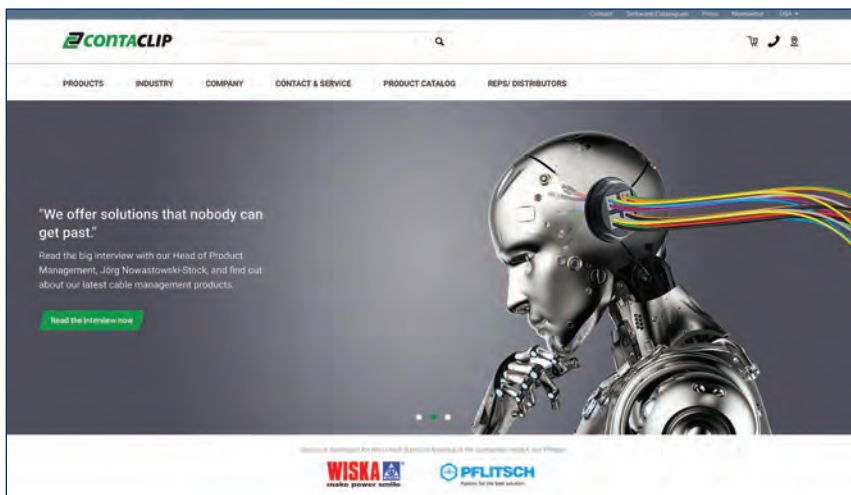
Contact Software Catalogues Press Newsletter USA

CONTACLIP

PRODUCTS INDUSTRY COMPANY CONTACT & SERVICE PRODUCT CATALOG REPS/ DISTRIBUTORS

"We offer solutions that nobody can get past."

Read the big interview with our Head of Product Management, Jörg Nowastowski-Stock, and find out about our latest cable management products.

Read the interview now

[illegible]

WISKA make power smile

PFLITSCH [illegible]